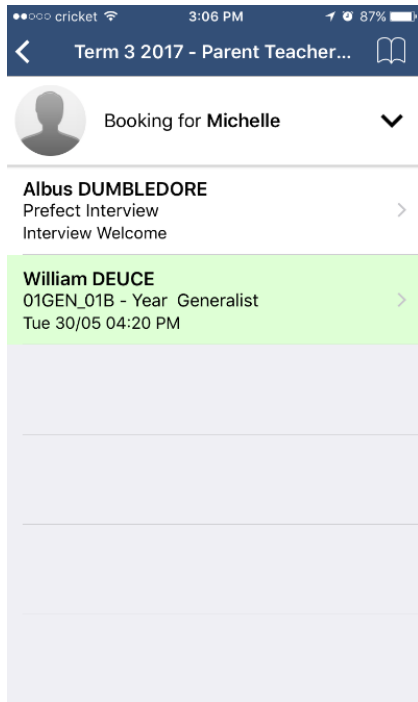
●●○○○ cricket 3:06 PM 87%

Term 3 2017 - Parent Teacher...

Booking for **Michelle**

**Albus DUMBLEDORE**
Prefect Interview
Interview Welcome

**William DEUCE**
01GEN_01B - Year Generalist
Tue 30/05 04:20 PM